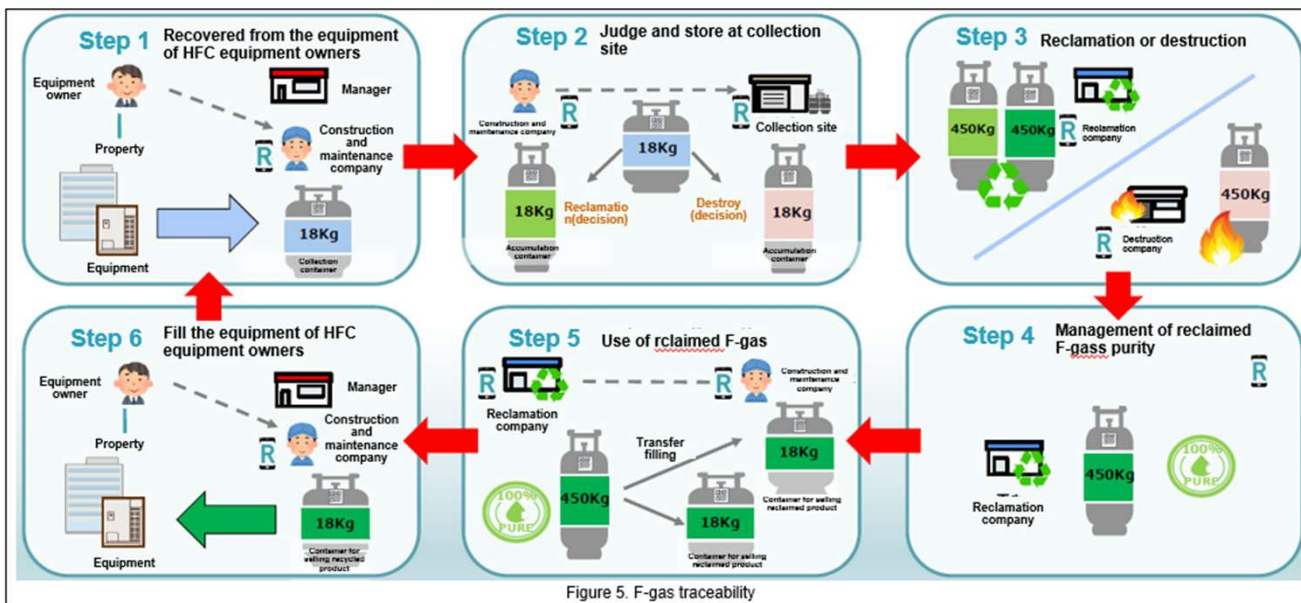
Step 1 Recovered from the equipment of HFC equipment owners

Equipment owner

Manager

Property

Construction and maintenance company

R

18Kg

Collection container

Equipment

Step 2 Judge and store at collection site

Construction and maintenance company

R

R

Collection site

18Kg

18Kg

Reclamation(decision)

Destroy (decision)

18Kg

Accumulation container

Accumulation container

Step 3 Reclamation or destruction

450Kg

450Kg

R

Reclamation company

450Kg

R

Destrution company

Step 4 Management of reclaimed F-gass purity

R

Reclamation company

450Kg

100% PURE

Step 5 Use of rclaimed F-gas

R

R

Construction and maintenance company

Reclamation company

Transfer filling

18Kg

450Kg

Container for selling reclaimed product

100% PURE

18Kg

Container for selling reclaimed product

Step 6 Fill the equipment of HFC equipment owners

Equipment owner

Manager

Property

Construction and maintenance company

R

18Kg

Container for selling recycled product

Equipment

Figure 5. F-gas traceability